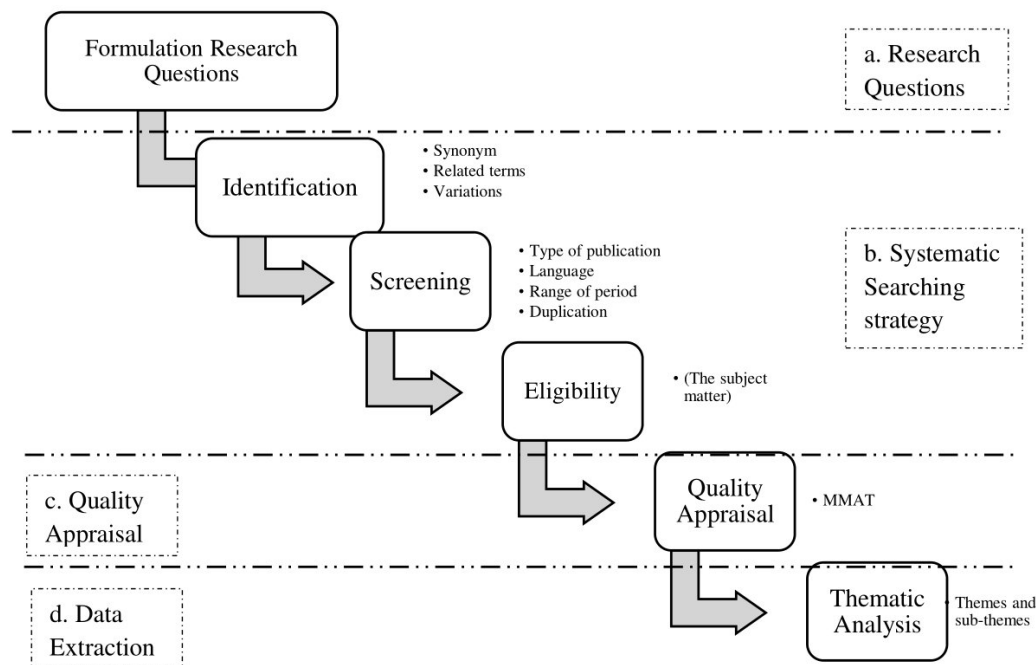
Formulation Research Questions

a. Research Questions

Identification

• Synonym
• Related terms
• Variations

Screening

• Type of publication
• Language
• Range of period
• Duplication

b. Systematic Searching strategy

Eligibility

• (The subject matter)

c. Quality Appraisal

Quality Appraisal

• MMAT

d. Data Extraction

Thematic Analysis

• Themes and sub-themes